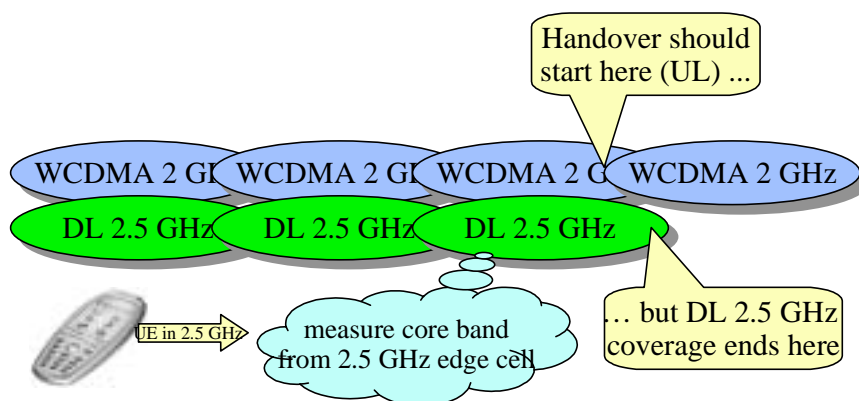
Handover should start here (UL) ...

WCDMA 2 GH WCDMA 2 GH WCDMA 2 G WCDMA 2 GHz

DL 2.5 GHz DL 2.5 GHz DL 2.5 GHz

UE in 2.5 GHz

measure core band from 2.5 GHz edge cell

… but DL 2.5 GHz coverage ends here